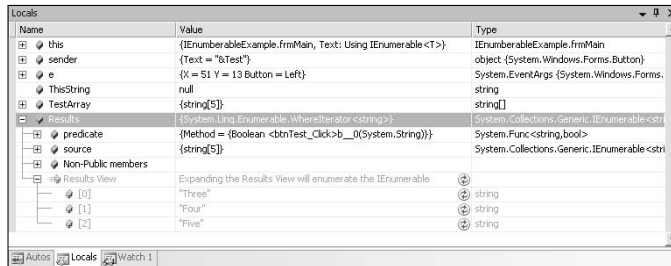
Locals

| Name | Value | Type |
|---|---|---|
| this | {IEnumerableExample.frmMain, Text: Using IEnumerable<T>} | IEnumerableExample.frmMain |
| sender | {Text = "&Test"} | object {System.Windows.Forms.Button} |
| e | {X = 51 Y = 13 Button = Left} | System.EventArgs {System.Windows.Forms. |
| ThisString | null | string |
| TestArray | {string[5]} | string[] |
| Results | {System.Linq.Enumerable.WhereIterator<string>} | System.Collections.Generic.IEnumerable<stri |
| predicate | {Method = {Boolean <btnTest_Click>b__0(System.String)}} | System.Func<string,bool> |
| source | {string[5]} | System.Collections.Generic.IEnumerable<stri |
| Non-Public members | | |
| Results View | Expanding the Results View will enumerate the IEnumerable | |
| [0] | "Three" | string |
| [1] | "Four" | string |
| [2] | "Five" | string |

Autos Locals Watch 1